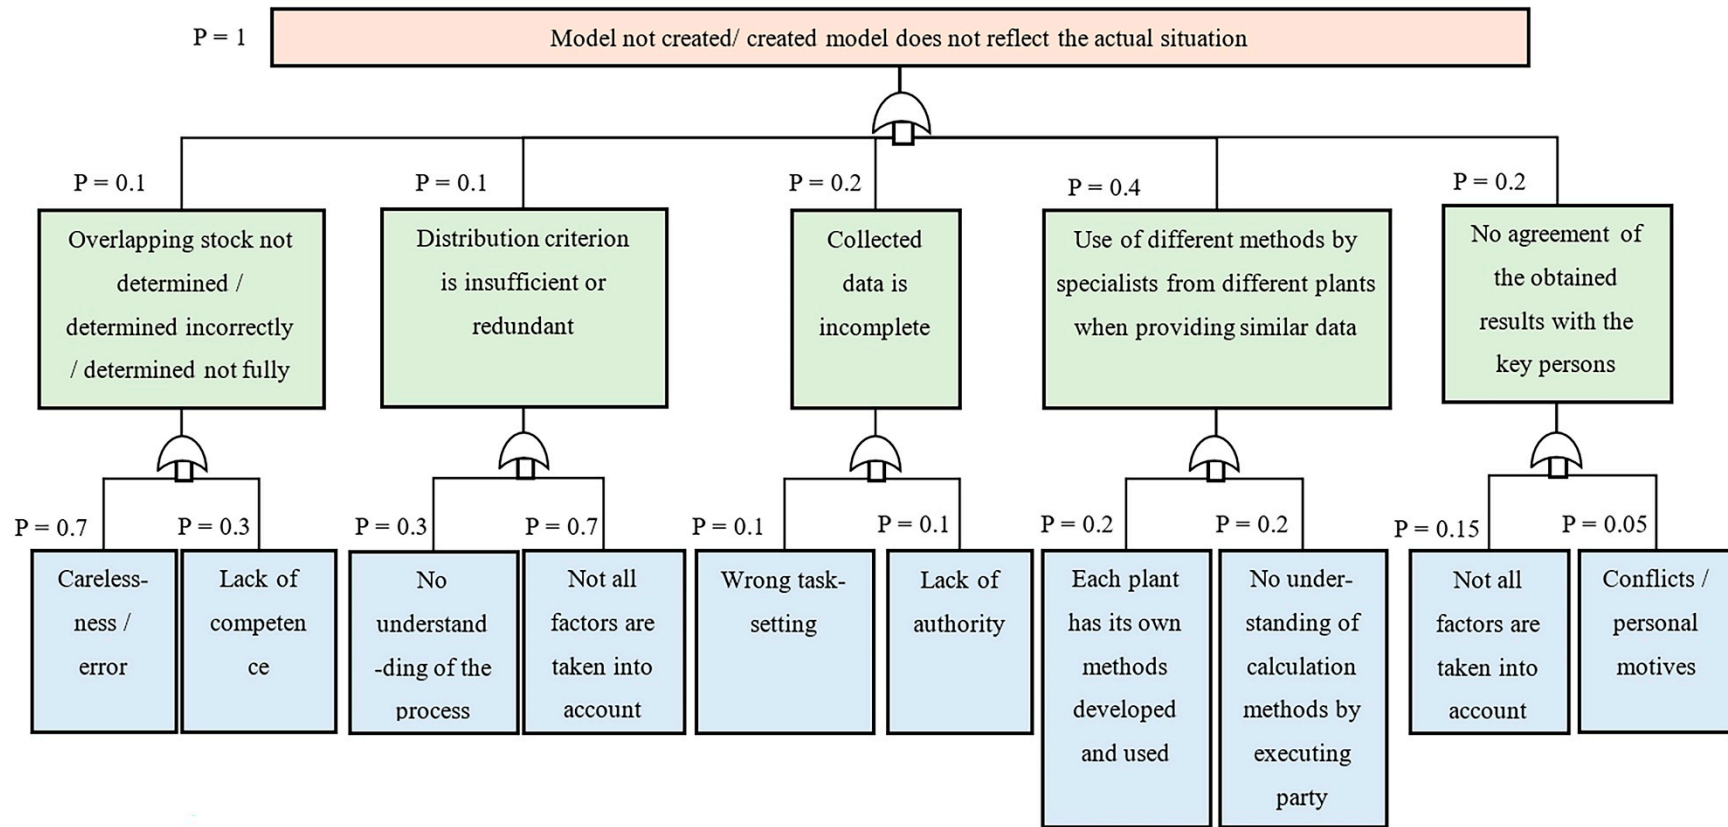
P = 1

Model not created/ created model does not reflect the actual situation

P = 0.1

Overlapping stock not determined / determined incorrectly / determined not fully

P = 0.1

Distribution criterion is insufficient or redundant

P = 0.2

Collected data is incomplete

P = 0.4

Use of different methods by specialists from different plants when providing similar data

P = 0.2

No agreement of the obtained results with the key persons

P = 0.7

Careless-ness / error

P = 0.3

Lack of competen ce

P = 0.3

No understand -ding of the process

P = 0.7

Not all factors are taken into account

P = 0.1

Wrong task-setting

P = 0.1

Lack of authority

P = 0.2

Each plant has its own methods developed and used

P = 0.2

No under-standing of calculation methods by executing party

P = 0.15

Not all factors are taken into account

P = 0.05

Conflicts / personal motives